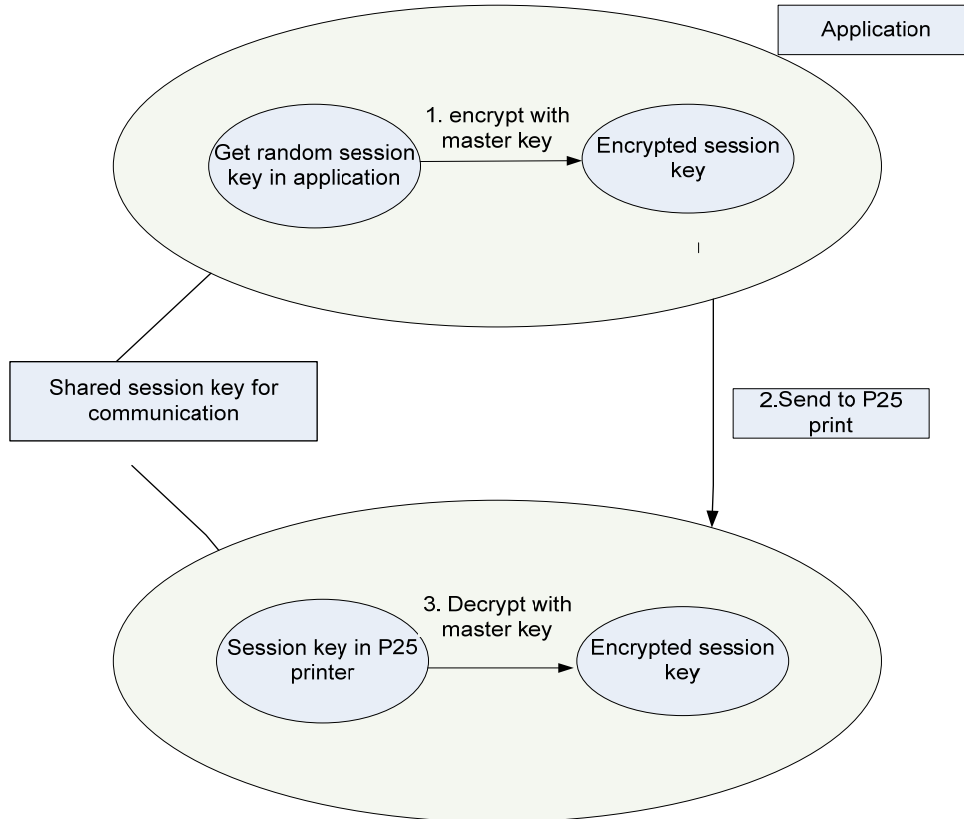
Application

Get random session key in application

1. encrypt with master key

Encrypted session key

Shared session key for communication

2.Send to P25 print

Session key in P25 printer

3. Decrypt with master key

Encrypted session key